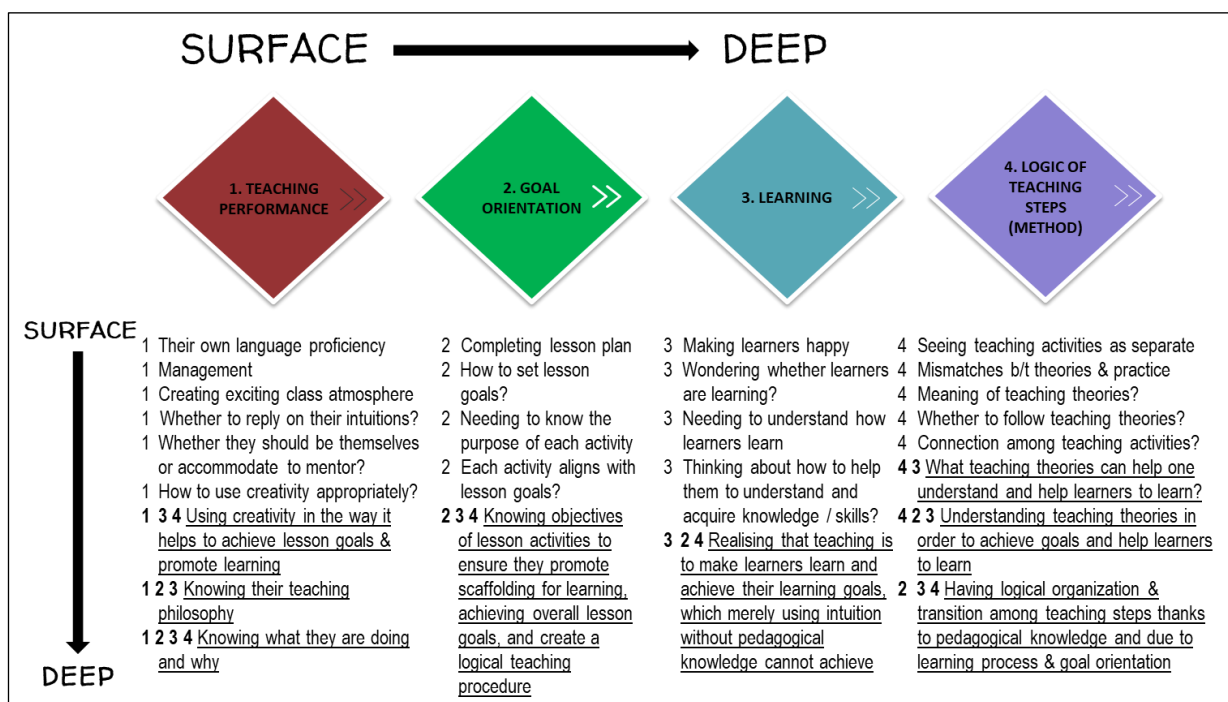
SURFACE DEEP

1. TEACHING PERFORMANCE

2. GOAL ORIENTATION

3. LEARNING

4. LOGIC OF TEACHING STEPS (METHOD)

SURFACE

DEEP

1 Their own language proficiency
1 Management
1 Creating exciting class atmosphere
1 Whether to reply on their intuitions?
1 Whether they should be themselves or accommodate to mentor?
1 How to use creativity appropriately?
**1 3 4** Using creativity in the way it helps to achieve lesson goals & promote learning
**1 2 3** Knowing their teaching philosophy
**1 2 3 4** Knowing what they are doing and why

2 Completing lesson plan
2 How to set lesson goals?
2 Needing to know the purpose of each activity
2 Each activity aligns with lesson goals?
**2 3 4** Knowing objectives of lesson activities to ensure they promote scaffolding for learning, achieving overall lesson goals, and create a logical teaching procedure

3 Making learners happy
3 Wondering whether learners are learning?
3 Needing to understand how learners learn
3 Thinking about how to help them to understand and acquire knowledge / skills?
**3 2 4** Realising that teaching is to make learners learn and achieve their learning goals, which merely using intuition without pedagogical knowledge cannot achieve

4 Seeing teaching activities as separate
4 Mismatches b/t theories & practice
4 Meaning of teaching theories?
4 Whether to follow teaching theories?
4 Connection among teaching activities?
**4 3** What teaching theories can help one understand and help learners to learn?
**4 2 3** Understanding teaching theories in order to achieve goals and help learners to learn
**2 3 4** Having logical organization & transition among teaching steps thanks to pedagogical knowledge and due to learning process & goal orientation